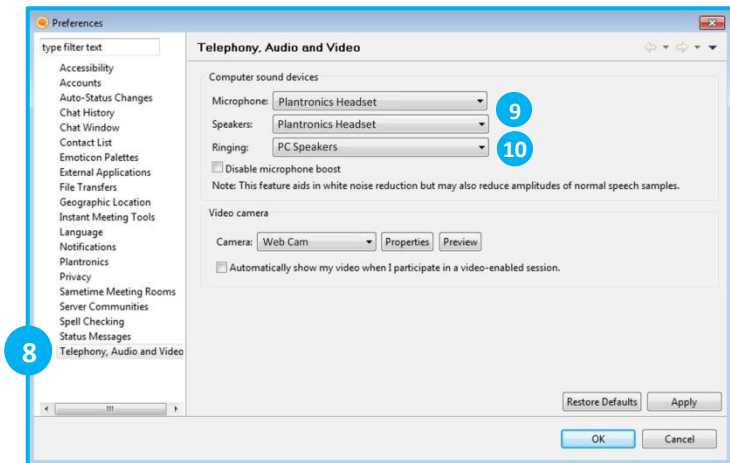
Preferences

type filter text

Accessibility
Accounts
Auto-Status Changes
Chat History
Chat Window
Contact List
Emoticon Palettes
External Applications
File Transfers
Geographic Location
Instant Meeting Tools
Language
Notifications
Plantronics
Privacy
Sametime Meeting Rooms
Server Communities
Spell Checking
Status Messages
Telephony, Audio and Video

8

Telephony, Audio and Video

Computer sound devices

Microphone: Plantronics Headset

Speakers: Plantronics Headset

Ringing: PC Speakers

9

10

Disable microphone boost

Note: This feature aids in white noise reduction but may also reduce amplitudes of normal speech samples.

Video camera

Camera: Web Cam

Properties

Preview

Automatically show my video when I participate in a video-enabled session.

Restore Defaults

Apply

OK

Cancel